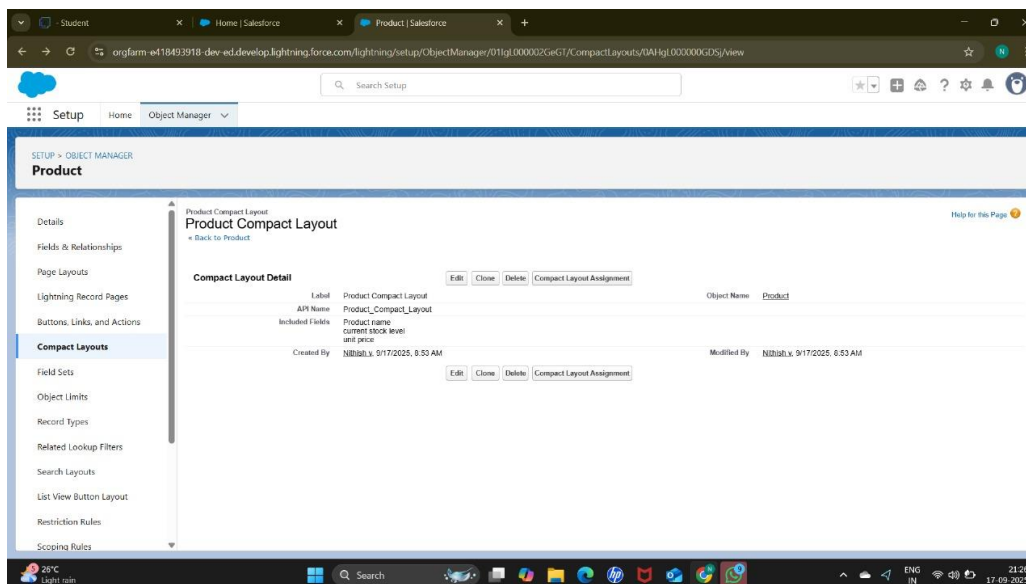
- Student
Home | Salesforce
Product | Salesforce
orgfarm-e418493918-dev-ed.develop.lightning.force.com/lightning/setup/ObjectManager/01IgL000002GeGT/CompactLayouts/0AHgL000000GDSj/view

Search Setup

Setup Home Object Manager

SETUP > OBJECT MANAGER
Product

Details
Fields & Relationships
Page Layouts
Lightning Record Pages
Buttons, Links, and Actions
Compact Layouts
Field Sets
Object Limits
Record Types
Related Lookup Filters
Search Layouts
List View Button Layout
Restriction Rules
Scoping Rules

Product Compact Layout
Product Compact Layout
« Back to Product

Help for this Page

Compact Layout Detail
Edit Clone Delete Compact Layout Assignment

| | | | |
|---|---|---|---|
| Label | Product Compact Layout | Object Name | Product |
| API Name | Product_Compact_Layout | | |
| Included Fields | Product name<br>current stock level<br>unit price | | |
| Created By | Nithish v, 9/17/2025, 8:53 AM | Modified By | Nithish v, 9/17/2025, 8:53 AM |

Edit Clone Delete Compact Layout Assignment

26°C
Light rain
Search
ENG IN
21:2
17-09-202